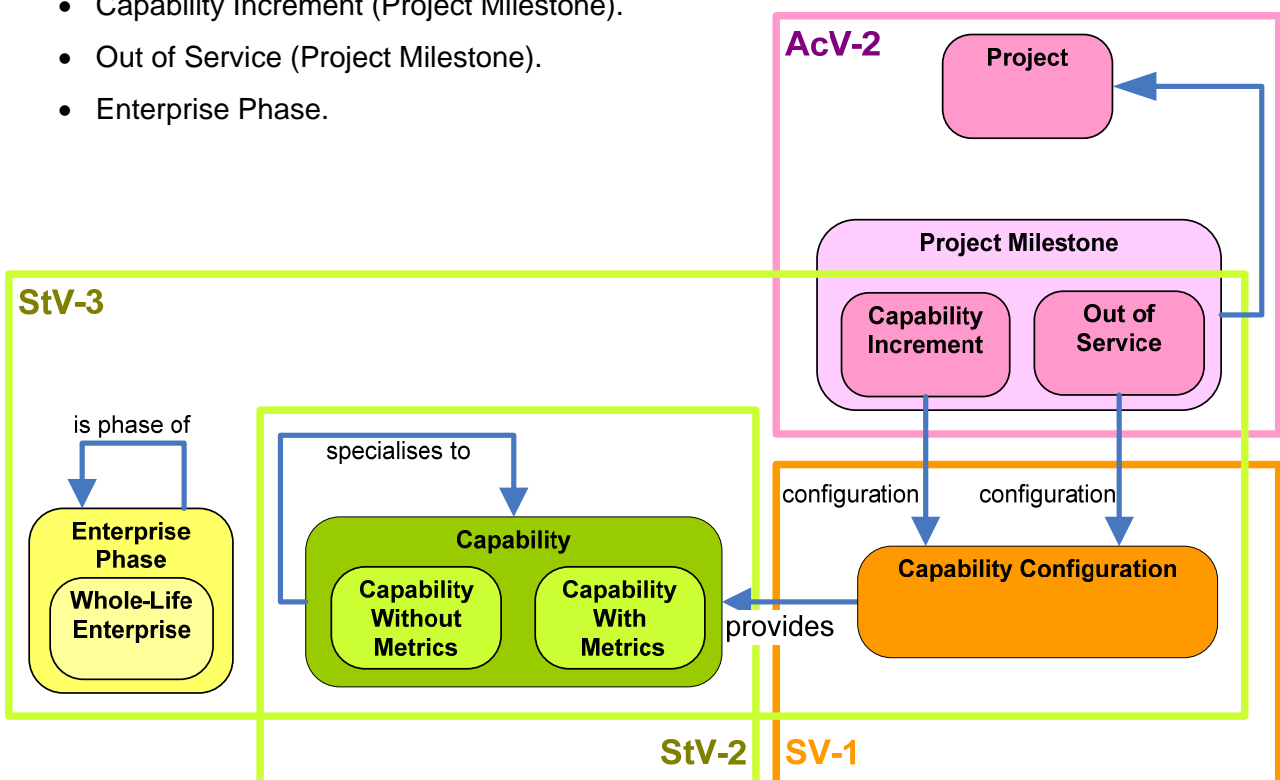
• Capability Increment (Project Milestone).
• Out of Service (Project Milestone).
• Enterprise Phase.

AcV-2

Project

Project Milestone

Capability Increment

Out of Service

StV-3

is phase of

Enterprise Phase

Whole-Life Enterprise

specialises to

Capability

Capability Without Metrics

Capability With Metrics

configuration

configuration

Capability Configuration

provides

StV-2

SV-1